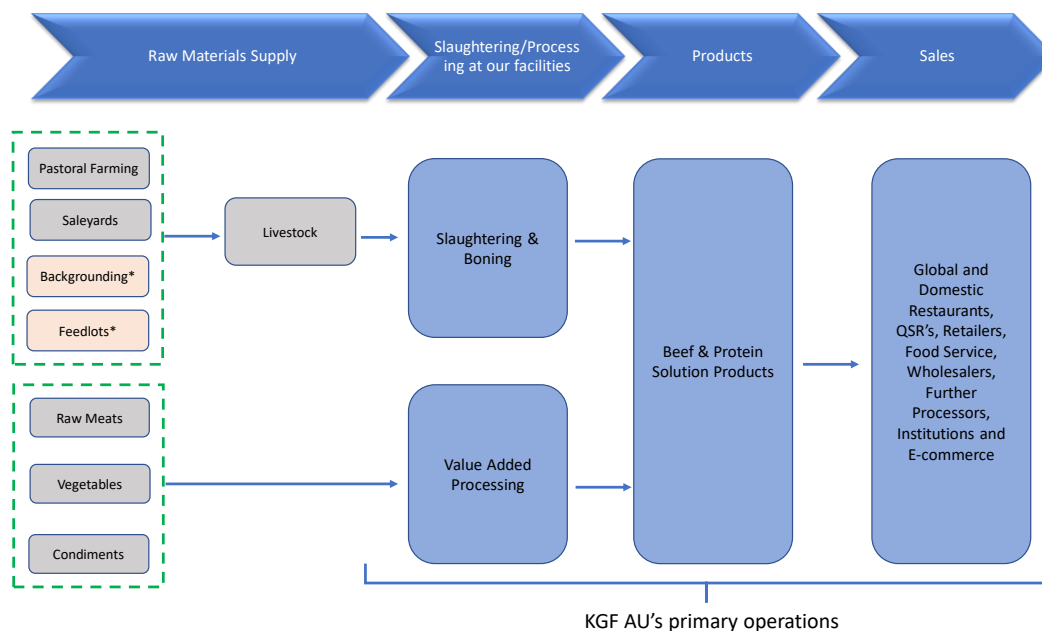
Raw Materials Supply

Slaughtering/Processing at our facilities

Products

Sales

Pastoral Farming

Saleyards

Backgrounding*

Feedlots*

Livestock

Slaughtering & Boning

Beef & Protein Solution Products

Global and Domestic Restaurants, QSR's, Retailers, Food Service, Wholesalers, Further Processors, Institutions and E-commerce

Raw Meats

Vegetables

Condiments

Value Added Processing

KGF AU's primary operations